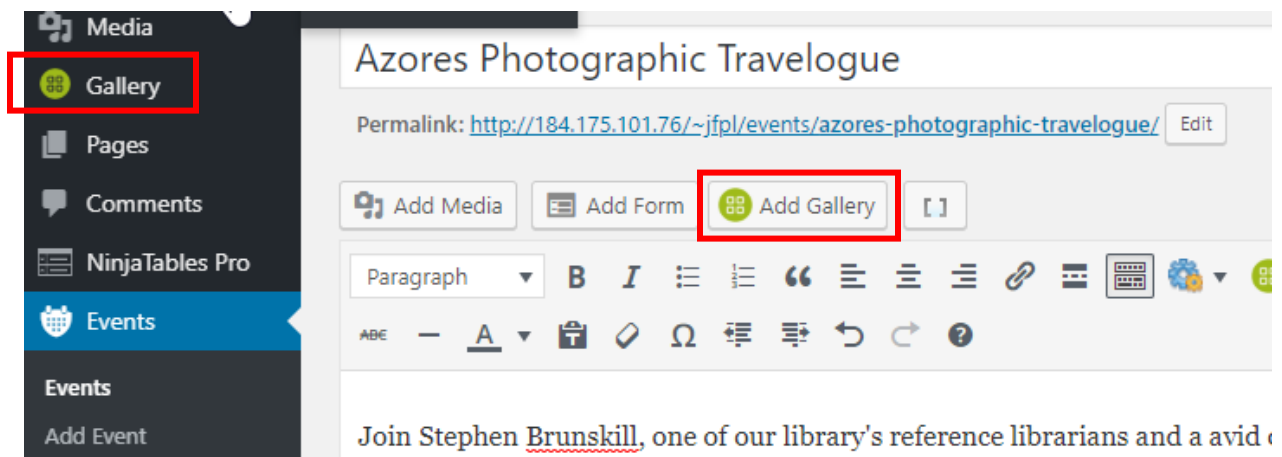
Media
Gallery
Pages
Comments
NinjaTables Pro
Events
Events
Add Event

Azores Photographic Travelogue

Permalink: http://184.175.101.76/~jfpl/events/azores-photographic-travelogue/ Edit

Add Media Add Form Add Gallery [ ]

Paragraph

ABC

Join Stephen Brunskill, one of our library's reference librarians and a avid